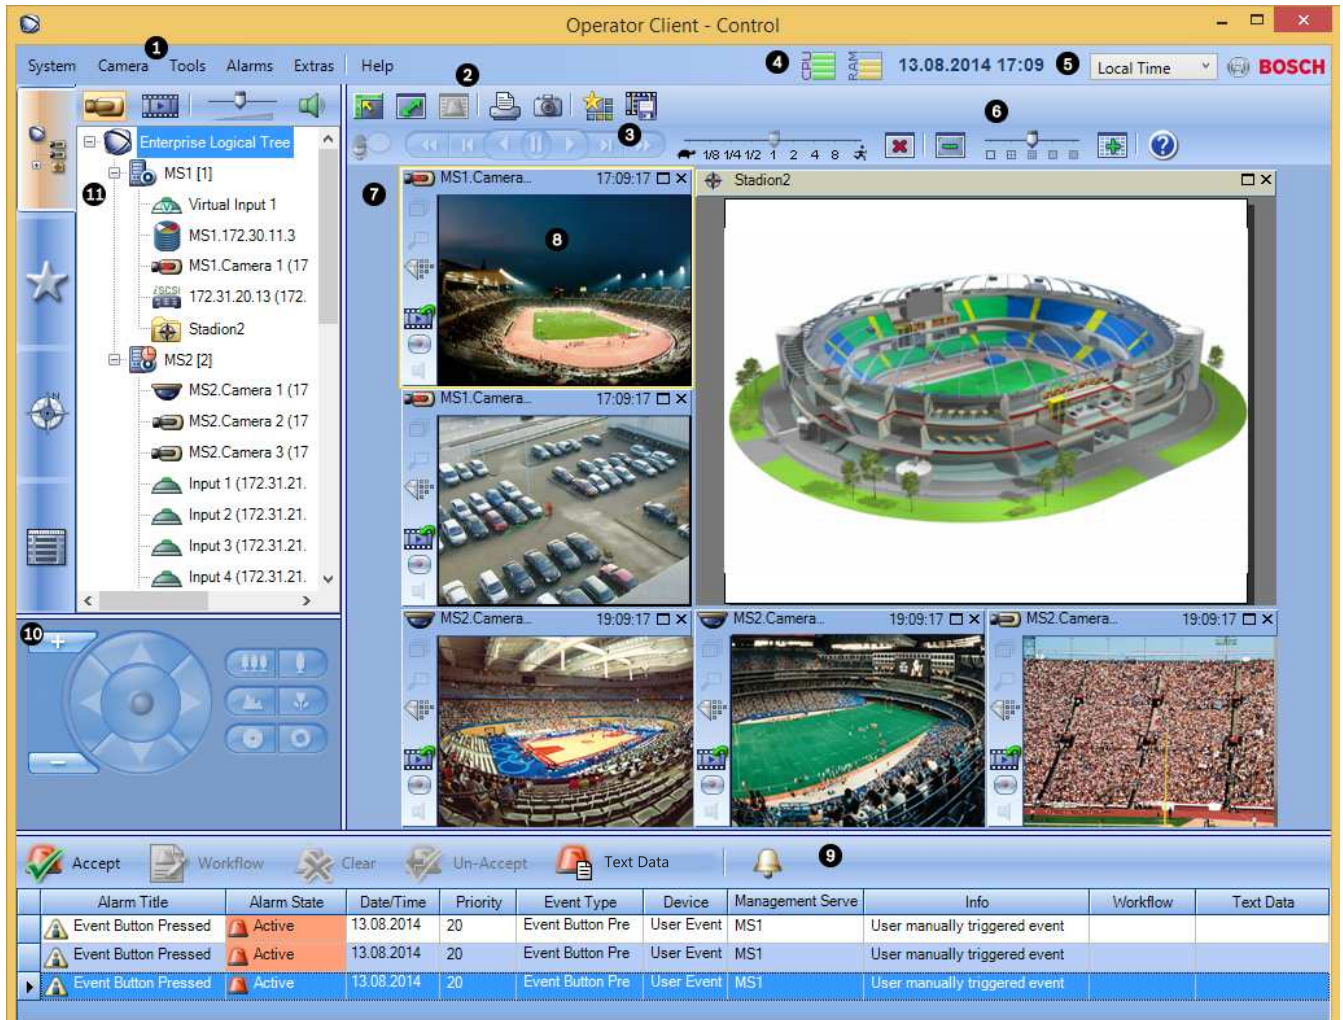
Operator Client - Control

System Camera 1 Tools Alarms Extras Help

4 CPU RAM 13.08.2014 17:09 5 Local Time BOSCH

2

3

6

1/8 1/4 1/2 1 2 4 8

Enterprise Logical Tree

MS1 [1]

11

Virtual Input 1

MS1.172.30.11.3

MS1.Camera 1 (17

iSCSI 172.31.20.13 (172.

Stadion2

MS2 [2]

MS2.Camera 1 (17

MS2.Camera 2 (17

MS2.Camera 3 (17

Input 1 (172.31.21.

Input 2 (172.31.21.

Input 3 (172.31.21.

Input 4 (172.31.21.

7

MS1.Camera.. 17:09:17

8

Stadion2

MS1.Camera.. 17:09:17

10

MS2.Camera.. 19:09:17

MS2.Camera.. 19:09:17

MS2.Camera.. 19:09:17

Accept Workflow Clear Un-Accept Text Data 9

| Alarm Title | Alarm State | Date/Time | Priority | Event Type | Device | Management Serve | Info | Workflow | Text Data |
|---|---|---|---|---|---|---|---|---|---|
| Event Button Pressed | Active | 13.08.2014 | 20 | Event Button Pre | User Event | MS1 | User manually triggered event | | |
| Event Button Pressed | Active | 13.08.2014 | 20 | Event Button Pre | User Event | MS1 | User manually triggered event | | |
| Event Button Pressed | Active | 13.08.2014 | 20 | Event Button Pre | User Event | MS1 | User manually triggered event | | |